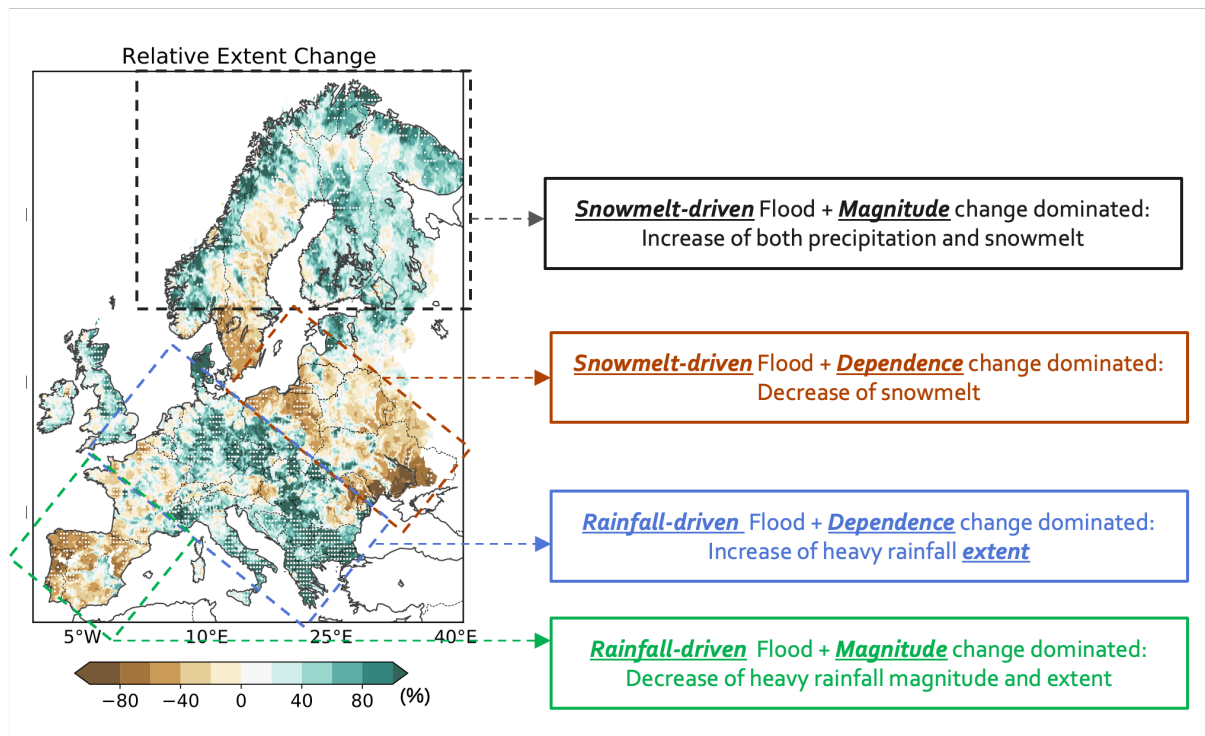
Relative Extent Change

5°W 10°E 25°E 40°E

−80 −40 0 40 80 (%)

***Snowmelt-driven*** Flood + ***Magnitude*** change dominated: Increase of both precipitation and snowmelt

***Snowmelt-driven*** Flood + ***Dependence*** change dominated: Decrease of snowmelt

***Rainfall-driven*** Flood + ***Dependence*** change dominated: Increase of heavy rainfall ***extent***

***Rainfall-driven*** Flood + ***Magnitude*** change dominated: Decrease of heavy rainfall magnitude and extent